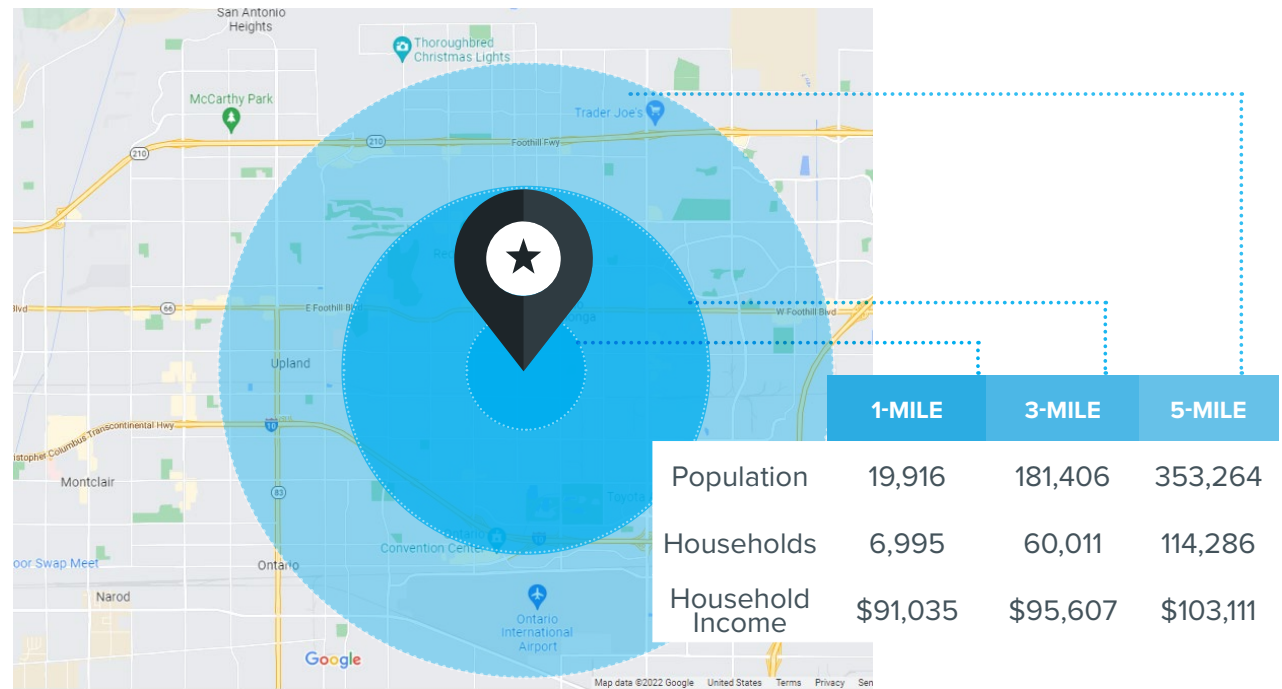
San Antonio Heights

Thoroughbred Christmas Lights

McCarthy Park

Trader Joe's

210

210

Foothill Fwy

Blvd

66

E Foothill Bl

W Foothill Blvd

Upland

Christopher Columbus Transcontinental Hwy

10

Montclair

83

Convention Center

oor Swap Meet

Ontario

Narod

Ontario International Airport

Google

Map data ©2022 Google United States Terms Privacy Sen

|  | 1-MILE | 3-MILE | 5-MILE |
|---|---|---|---|
| Population | 19,916 | 181,406 | 353,264 |
| Households | 6,995 | 60,011 | 114,286 |
| Household Income | \$91,035 | \$95,607 | \$103,111 |